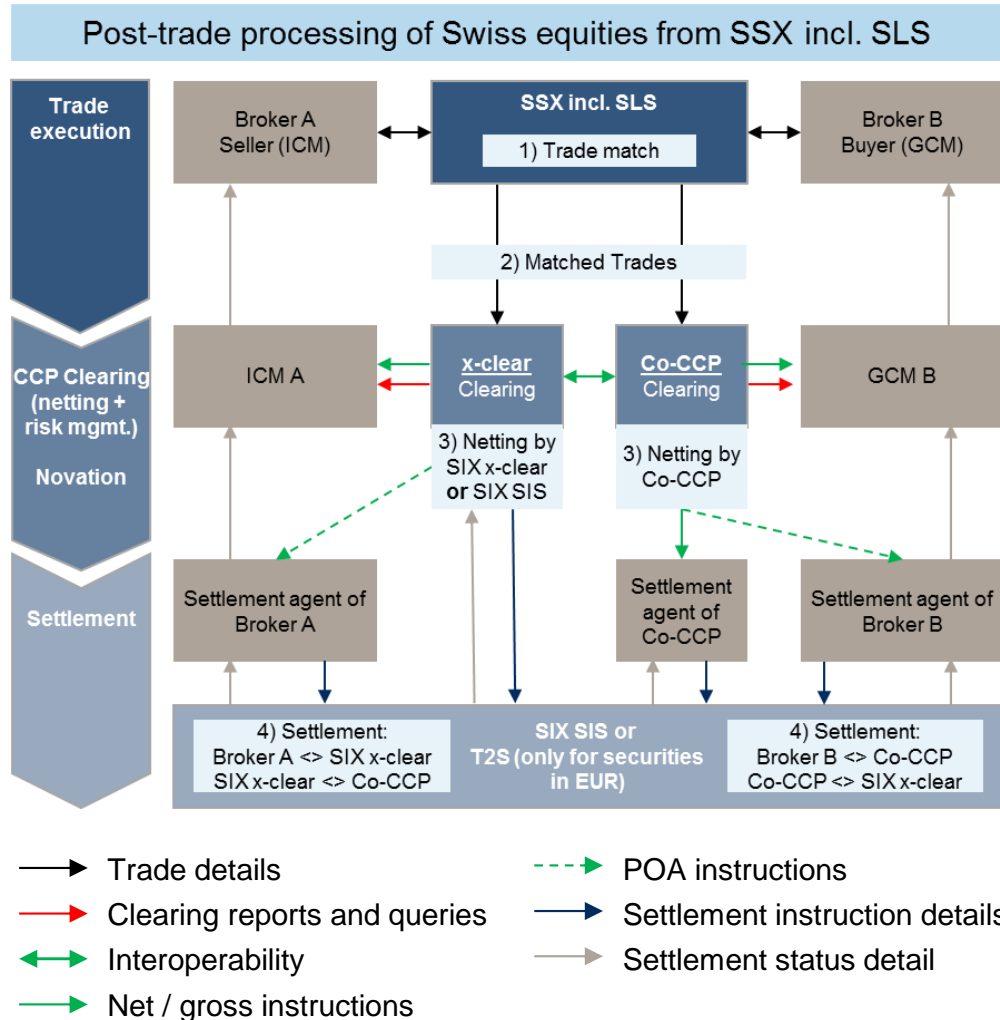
Post-trade processing of Swiss equities from SSX incl. SLS

Trade execution

CCP Clearing (netting + risk mgmt.) Novation

Settlement

Broker A Seller (ICM)

SSX incl. SLS

1) Trade match

Broker B Buyer (GCM)

2) Matched Trades

ICM A

x-clear Clearing

Co-CCP Clearing

GCM B

3) Netting by SIX x-clear **or** SIX SIS

3) Netting by Co-CCP

Settlement agent of Broker A

Settlement agent of Co-CCP

Settlement agent of Broker B

4) Settlement: Broker A <> SIX x-clear SIX x-clear <> Co-CCP

SIX SIS or T2S (only for securities in EUR)

4) Settlement: Broker B <> Co-CCP Co-CCP <> SIX x-clear

Trade details

Clearing reports and queries

Interoperability

Net / gross instructions

POA instructions

Settlement instruction details

Settlement status detail